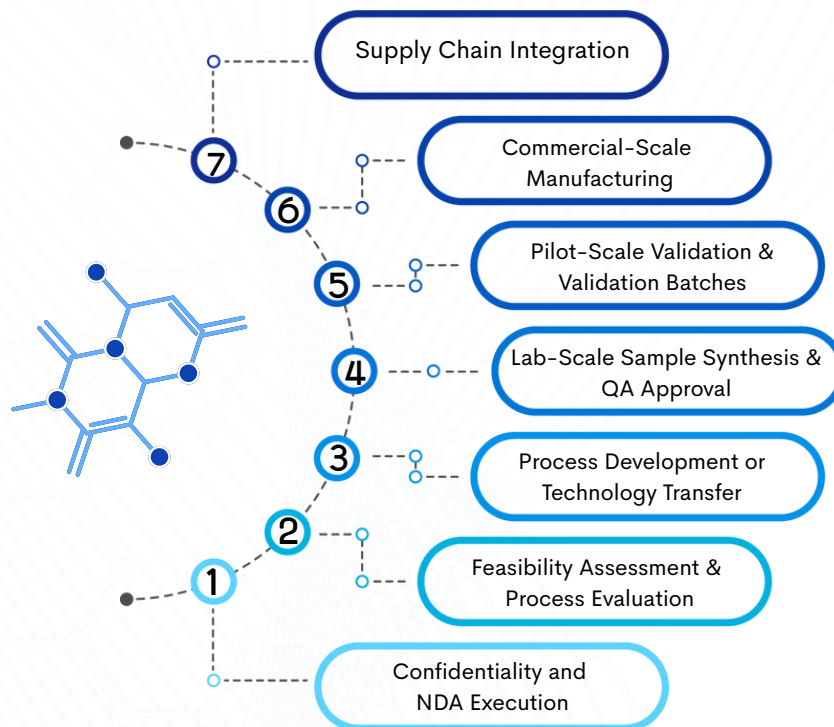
Supply Chain Integration

7

Commercial-Scale Manufacturing

6

Pilot-Scale Validation & Validation Batches

5

Lab-Scale Sample Synthesis & QA Approval

4

Process Development or Technology Transfer

3

2

Feasibility Assessment & Process Evaluation

1

Confidentiality and NDA Execution